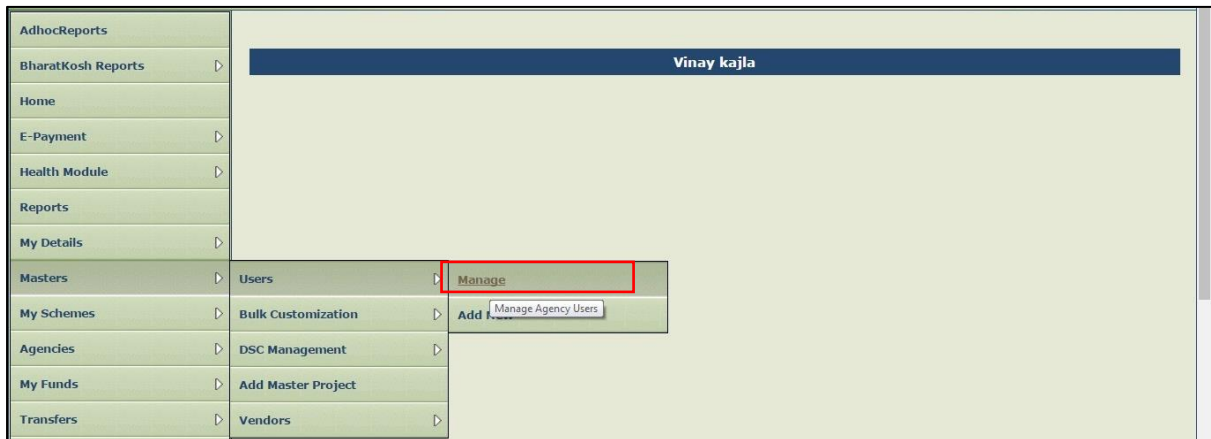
AdhocReports
BharatKosh Reports
Home
E-Payment
Health Module
Reports
My Details
Masters
My Schemes
Agencies
My Funds
Transfers

Vinay kajla

Users
Bulk Customization
DSC Management
Add Master Project
Vendors

Manage
Manage Agency Users
Add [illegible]